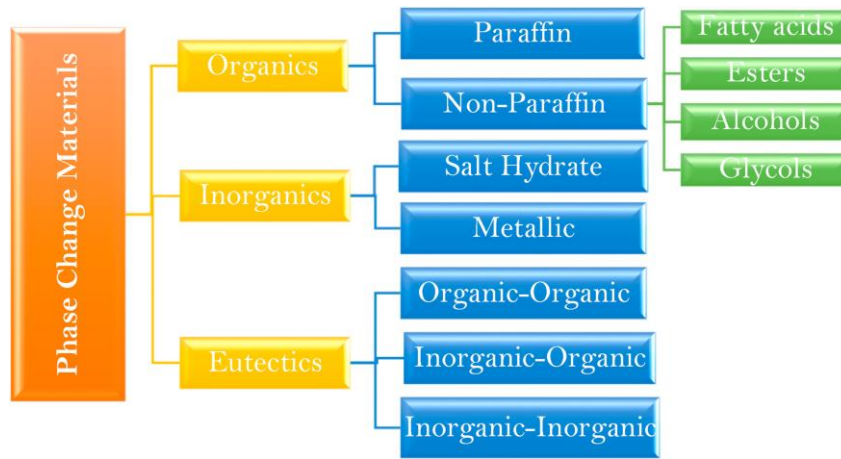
Phase Change Materials

Organics

Paraffin

Non-Paraffin

Fatty acids

Esters

Alcohols

Glycols

Inorganics

Salt Hydrate

Metallic

Eutectics

Organic-Organic

Inorganic-Organic

Inorganic-Inorganic